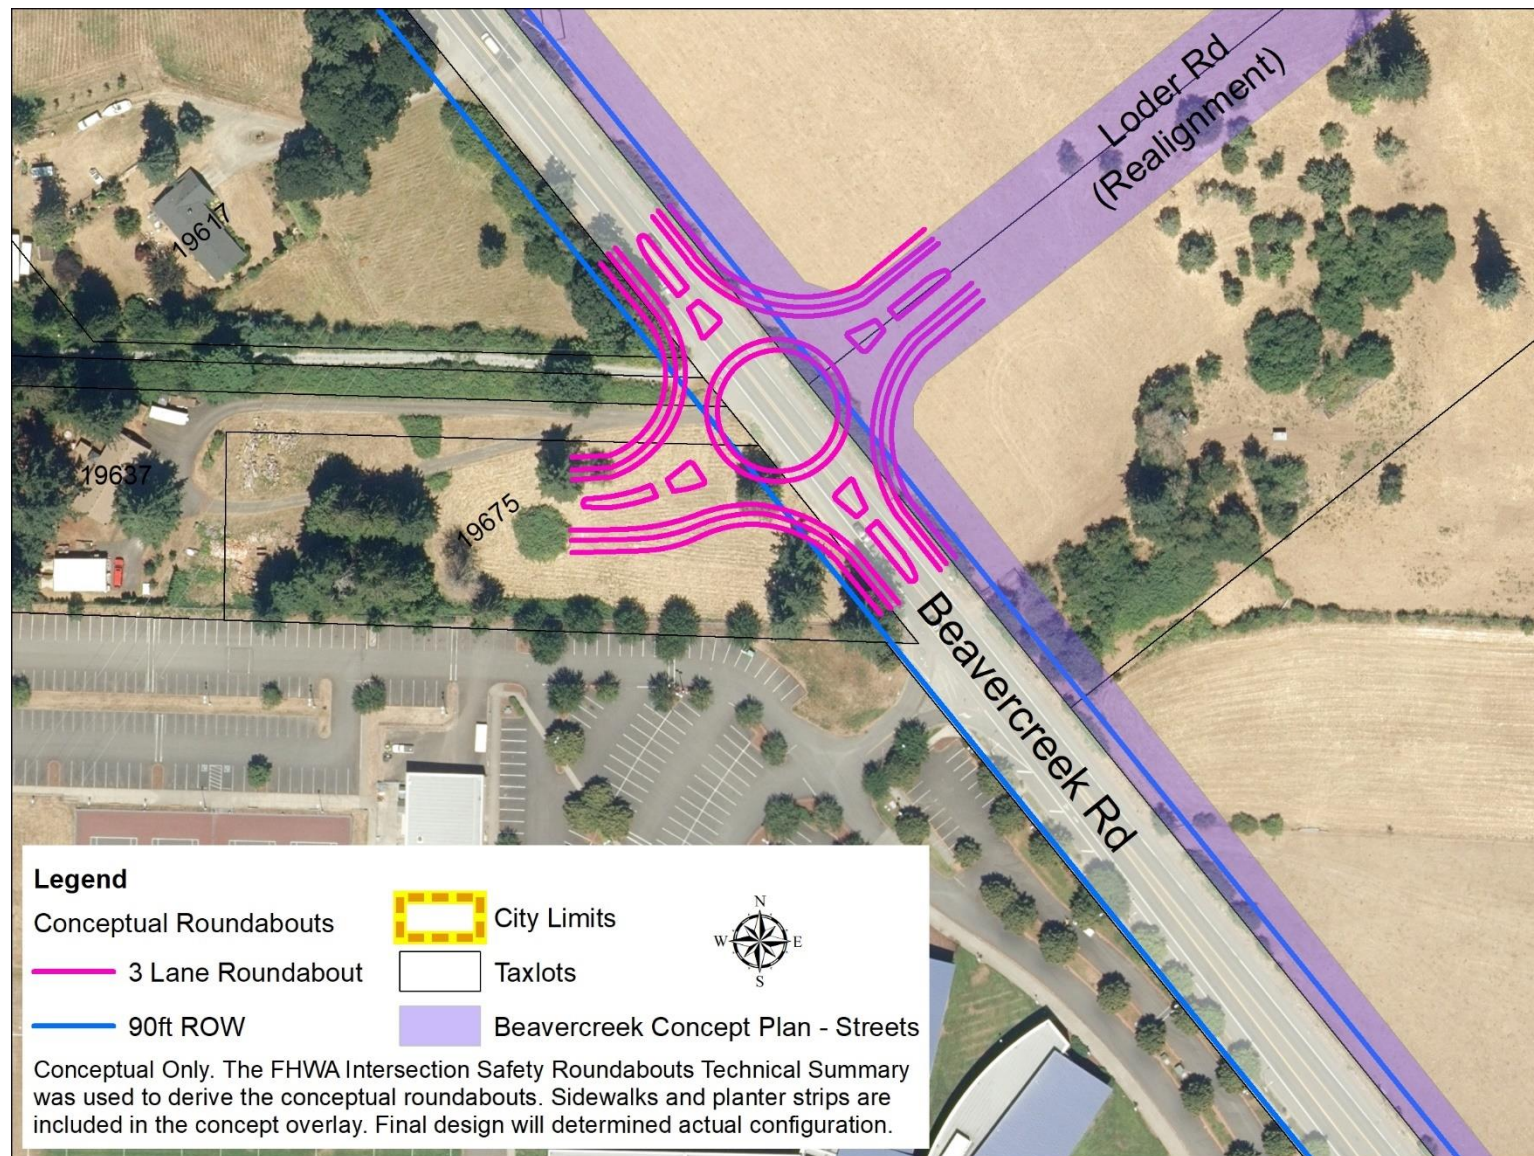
Loder Rd (Realignment)

19617

19637

19675

Beavercreek Rd

Legend

Conceptual Roundabouts

3 Lane Roundabout

90ft ROW

City Limits

Taxlots

Beavercreek Concept Plan - Streets

N
W E
S

Conceptual Only. The FHWA Intersection Safety Roundabouts Technical Summary was used to derive the conceptual roundabouts. Sidewalks and planter strips are included in the concept overlay. Final design will determined actual configuration.